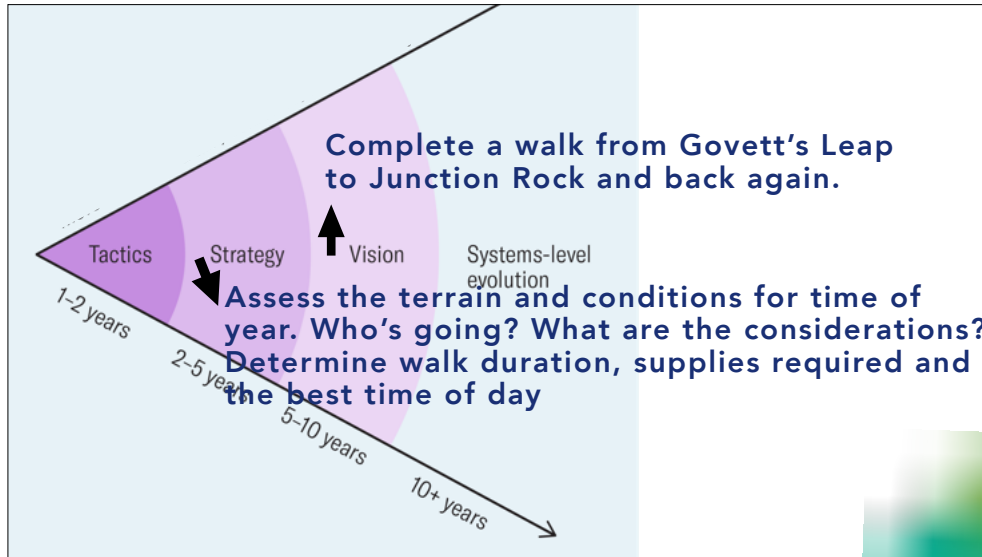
Complete a walk from Govett's Leap to Junction Rock and back again.

Tactics

Strategy

Vision

Systems-level evolution

Assess the terrain and conditions for time of year. Who's going? What are the considerations? Determine walk duration, supplies required and the best time of day

1–2 years

2–5 years

5–10 years

10+ years